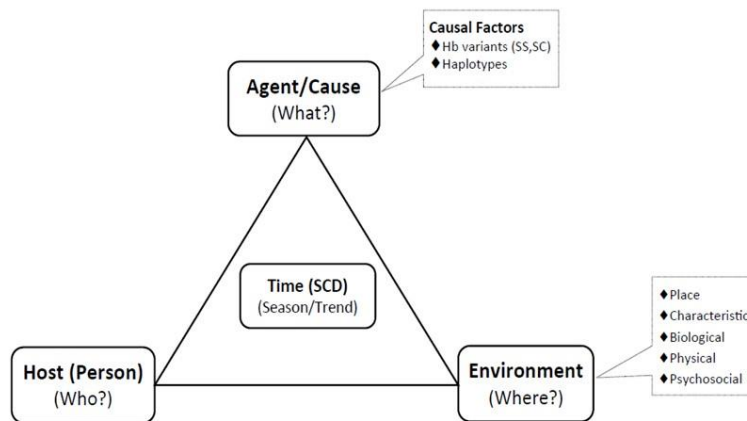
Causal Factors
♦ Hb variants (SS,SC)
♦ Haplotypes

Agent/Cause
(What?)

Time (SCD)
(Season/Trend)

♦ Place
♦ Characteristic
♦ Biological
♦ Physical
♦ Psychosocial

Host (Person)
(Who?)

Environment
(Where?)